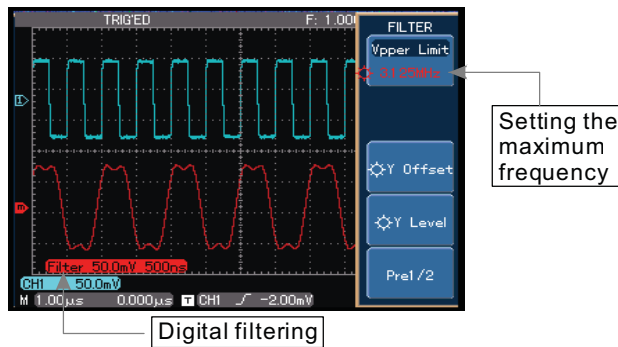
TRIG'ED

F: 1.00

FILTER

Vpper Limit

3.125MHz

1

M

Setting the maximum frequency

Y Offset

Y Level

Pre1/2

Filter 50.0mV 500ns

CH1 50.0mV

M 1.00$\mu$s 0.000$\mu$s T CH1 -2.00mV

Digital filtering